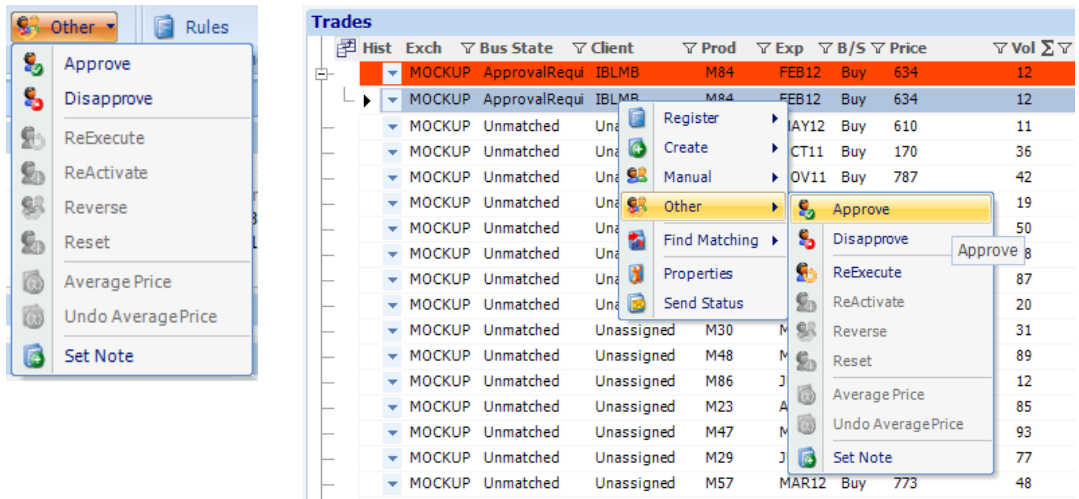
Other Rules

Approve
Disapprove
ReExecute
ReActivate
Reverse
Reset
Average Price
Undo AveragePrice
Set Note

Trades

| Hist | Exch | Bus State | Client | Prod | Exp | B/S | Price | Vol |
|---|---|---|---|---|---|---|---|---|
| | MOCKUP | ApprovalRequi | IBLMB | M84 | FEB12 | Buy | 634 | 12 |
| | MOCKUP | ApprovalRequi | IBLMB | M84 | FEB12 | Buy | 634 | 12 |
| | MOCKUP | Unmatched | Una | | JAY12 | Buy | 610 | 11 |
| | MOCKUP | Unmatched | Una | | CT11 | Buy | 170 | 36 |
| | MOCKUP | Unmatched | Una | | OV11 | Buy | 787 | 42 |
| | MOCKUP | Unmatched | Una | | | | | 19 |
| | MOCKUP | Unmatched | Una | | | | | 50 |
| | MOCKUP | Unmatched | Una | | | | | 8 |
| | MOCKUP | Unmatched | Una | | | | | 87 |
| | MOCKUP | Unmatched | Una | | | | | 20 |
| | MOCKUP | Unmatched | Unassigned | M30 | M | | | 31 |
| | MOCKUP | Unmatched | Unassigned | M48 | M | | | 89 |
| | MOCKUP | Unmatched | Unassigned | M86 | J | | | 12 |
| | MOCKUP | Unmatched | Unassigned | M23 | A | | | 85 |
| | MOCKUP | Unmatched | Unassigned | M47 | M | | | 93 |
| | MOCKUP | Unmatched | Unassigned | M29 | J | | | 77 |
| | MOCKUP | Unmatched | Unassigned | M57 | MAR12 | Buy | 773 | 48 |

Register
Create
Manual
Other
Find Matching
Properties
Send Status

Approve
Disapprove
ReExecute
ReActivate
Reverse
Reset
Average Price
Undo AveragePrice
Set Note

Approve